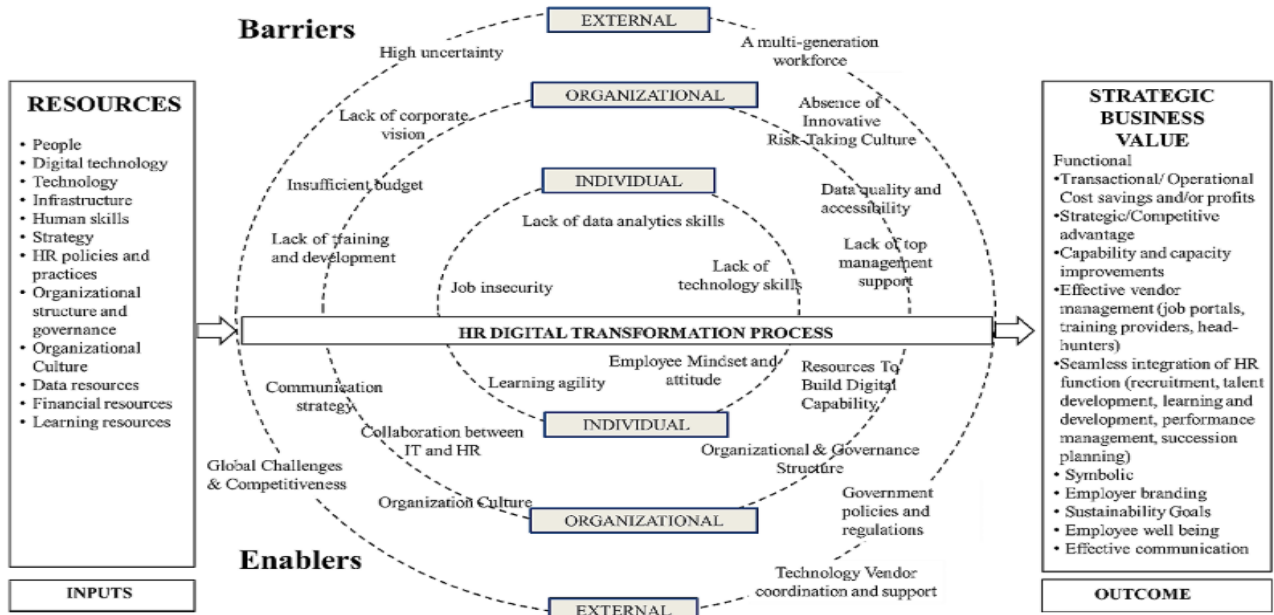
Barriers

EXTERNAL

High uncertainty

A multi-generation workforce

RESOURCES
• People
• Digital technology
• Technology
• Infrastructure
• Human skills
• Strategy
• HR policies and practices
• Organizational structure and governance
• Organizational Culture
• Data resources
• Financial resources
• Learning resources

ORGANIZATIONAL

Lack of corporate vision

Absence of Innovative Risk-Taking Culture

Insufficient budget

INDIVIDUAL

Data quality and accessibility

Lack of data analytics skills

Lack of training and development

Lack of top management support

Lack of technology skills

Job insecurity

STRATEGIC BUSINESS VALUE
Functional
•Transactional/ Operational Cost savings and/or profits
•Strategic/Competitive advantage
•Capability and capacity improvements
•Effective vendor management (job portals, training providers, head-hunters)
•Seamless integration of HR function (recruitment, talent development, learning and development, performance management, succession planning)
• Symbolic
• Employer branding
• Sustainability Goals
• Employee well being
• Effective communication

HR DIGITAL TRANSFORMATION PROCESS

Employee Mindset and attitude

Learning agility

Resources To Build Digital Capability

Communication strategy

INDIVIDUAL

Collaboration between IT and HR

Organizational & Governance Structure

Global Challenges & Competitiveness

Organization Culture

Government policies and regulations

ORGANIZATIONAL

Enablers

Technology Vendor coordination and support

EXTERNAL

INPUTS

OUTCOME